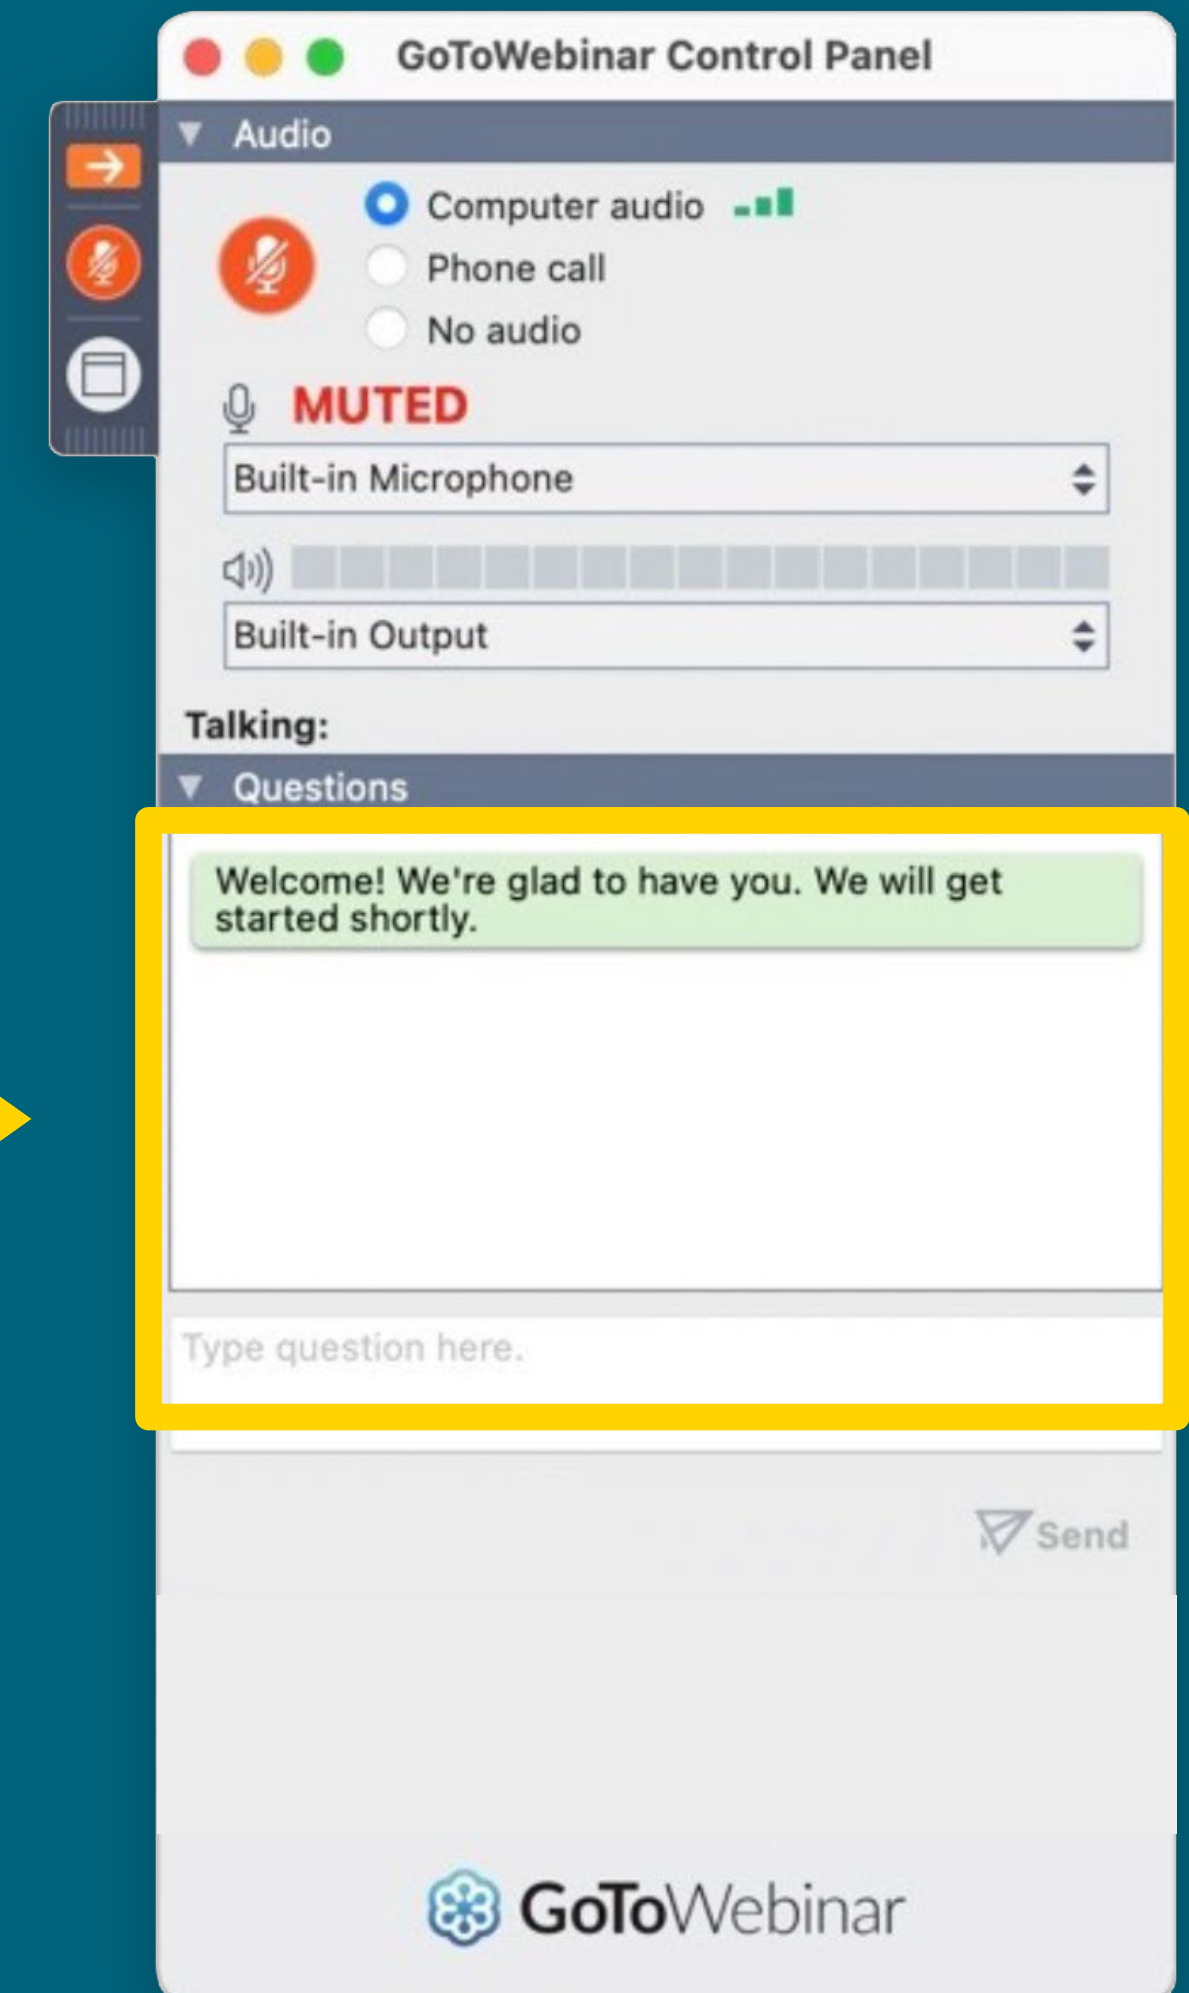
GoToWebinar Control Panel

Audio

Computer audio

Phone call

No audio

MUTED

Built-in Microphone

Built-in Output

Talking:

Questions

Welcome! We're glad to have you. We will get started shortly.

Type question here.

Send

GoToWebinar